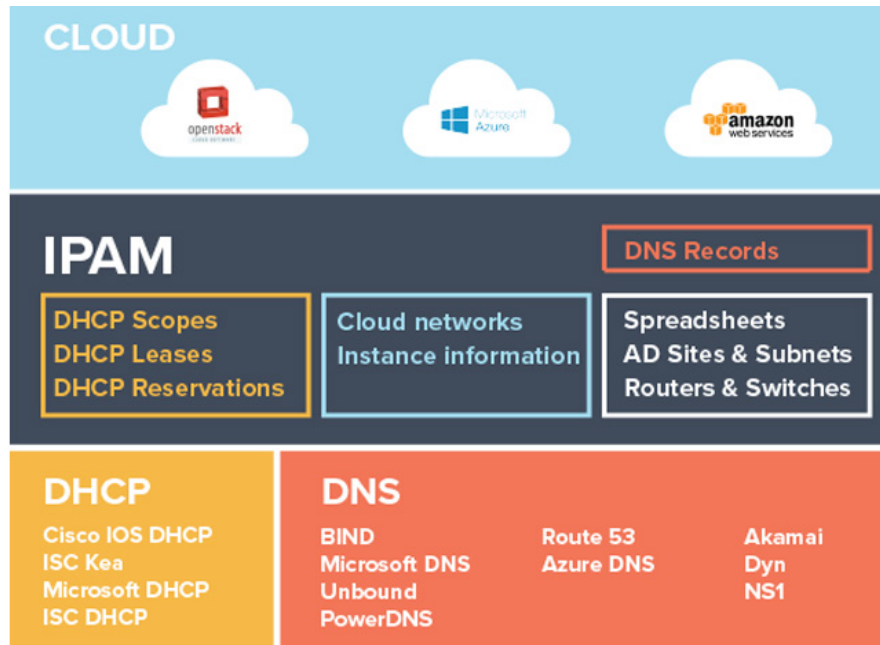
CLOUD

openstack
CLOUD SOFTWARE

Microsoft Azure

amazon web services

IPAM

DNS Records

DHCP Scopes
DHCP Leases
DHCP Reservations

Cloud networks
Instance information

Spreadsheets
AD Sites & Subnets
Routers & Switches

DHCP

Cisco IOS DHCP
ISC Kea
Microsoft DHCP
ISC DHCP

DNS

BIND
Microsoft DNS
Unbound
PowerDNS

Route 53
Azure DNS

Akamai
Dyn
NS1